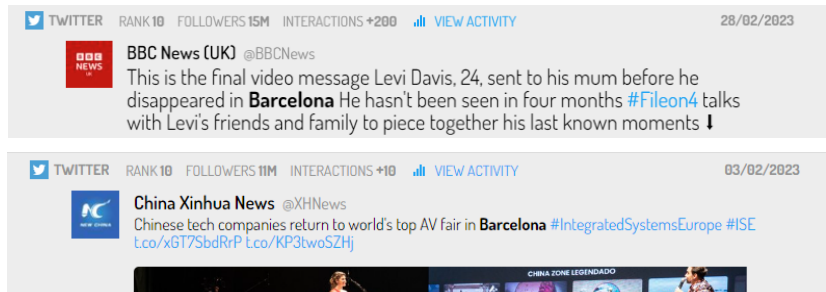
TWITTER RANK 10 FOLLOWERS 15M INTERACTIONS +200 VIEW ACTIVITY 28/02/2023

BBC NEWS UK

BBC News (UK) @BBCNews

This is the final video message Levi Davis, 24, sent to his mum before he disappeared in **Barcelona** He hasn't been seen in four months #Fileon4 talks with Levi's friends and family to piece together his last known moments ⬇

TWITTER RANK 10 FOLLOWERS 11M INTERACTIONS +10 VIEW ACTIVITY 03/02/2023

NEW CHINA

China Xinhua News @XHNews

Chinese tech companies return to world's top AV fair in **Barcelona** #IntegratedSystemsEurope #ISE t.co/xGT7SbdRrP t.co/KP3twoSZHj

CHINA ZONE LEGENDADO